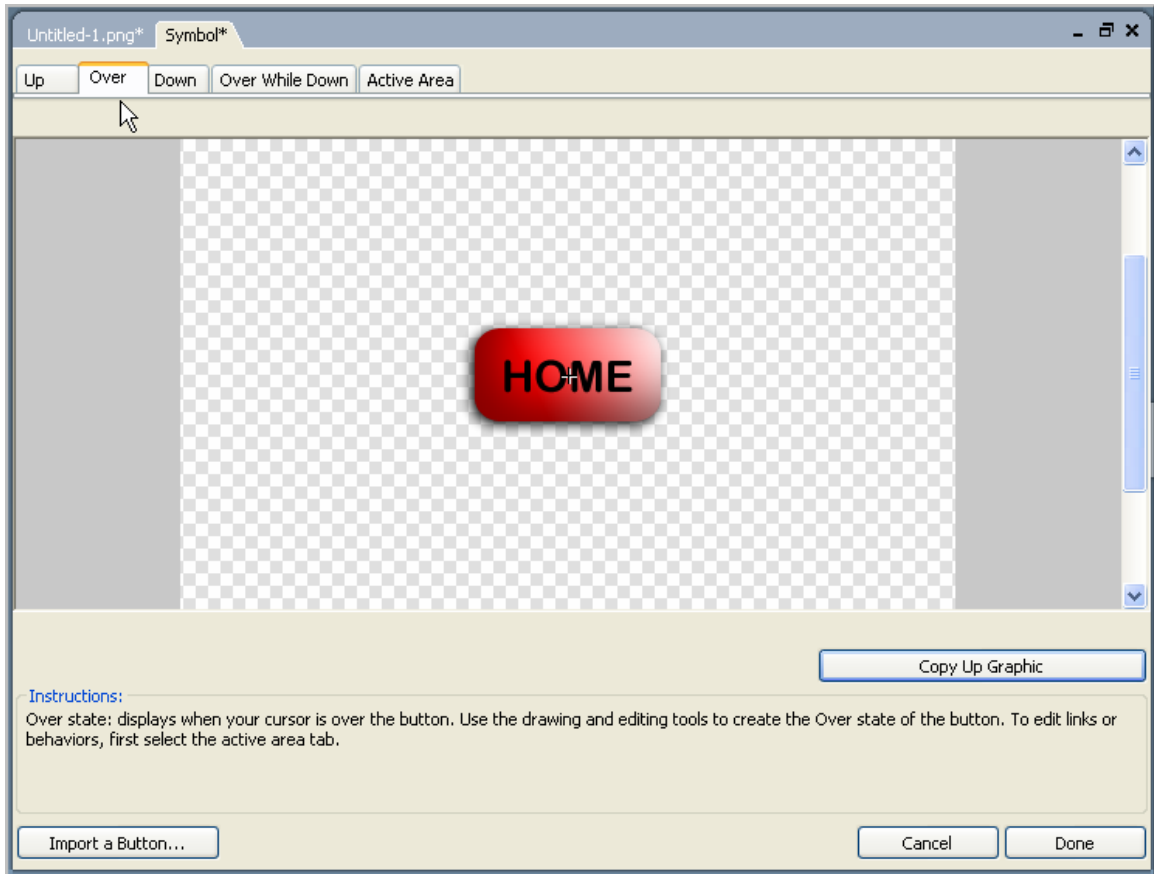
Untitled-1.png* Symbol*

Up Over Down Over While Down Active Area

HOME

Copy Up Graphic

Instructions:
Over state: displays when your cursor is over the button. Use the drawing and editing tools to create the Over state of the button. To edit links or behaviors, first select the active area tab.

Import a Button... Cancel Done